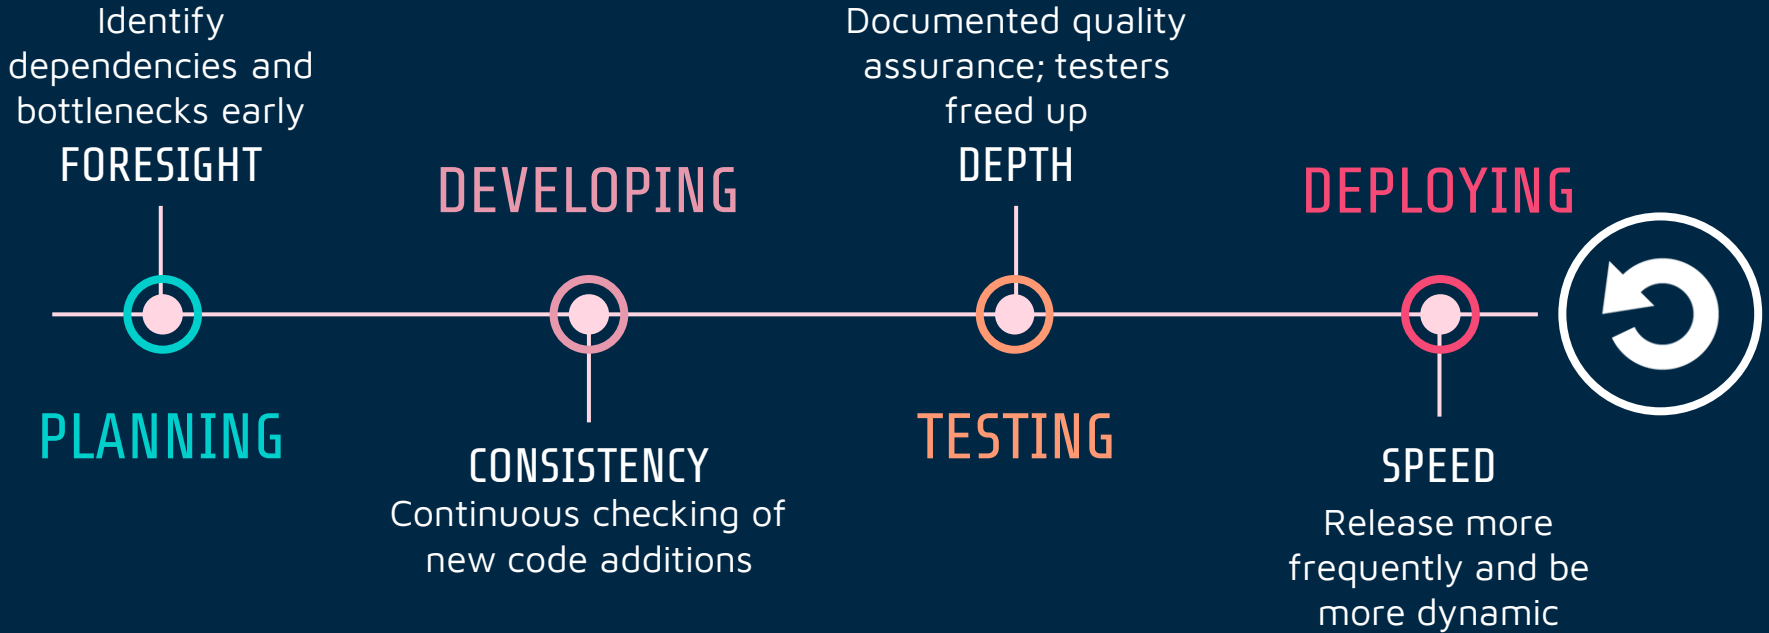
Identify dependencies and bottlenecks early
FORESIGHT

PLANNING

DEVELOPING

CONSISTENCY
Continuous checking of new code additions

Documented quality assurance; testers freed up
DEPTH

TESTING

DEPLOYING

SPEED
Release more frequently and be more dynamic